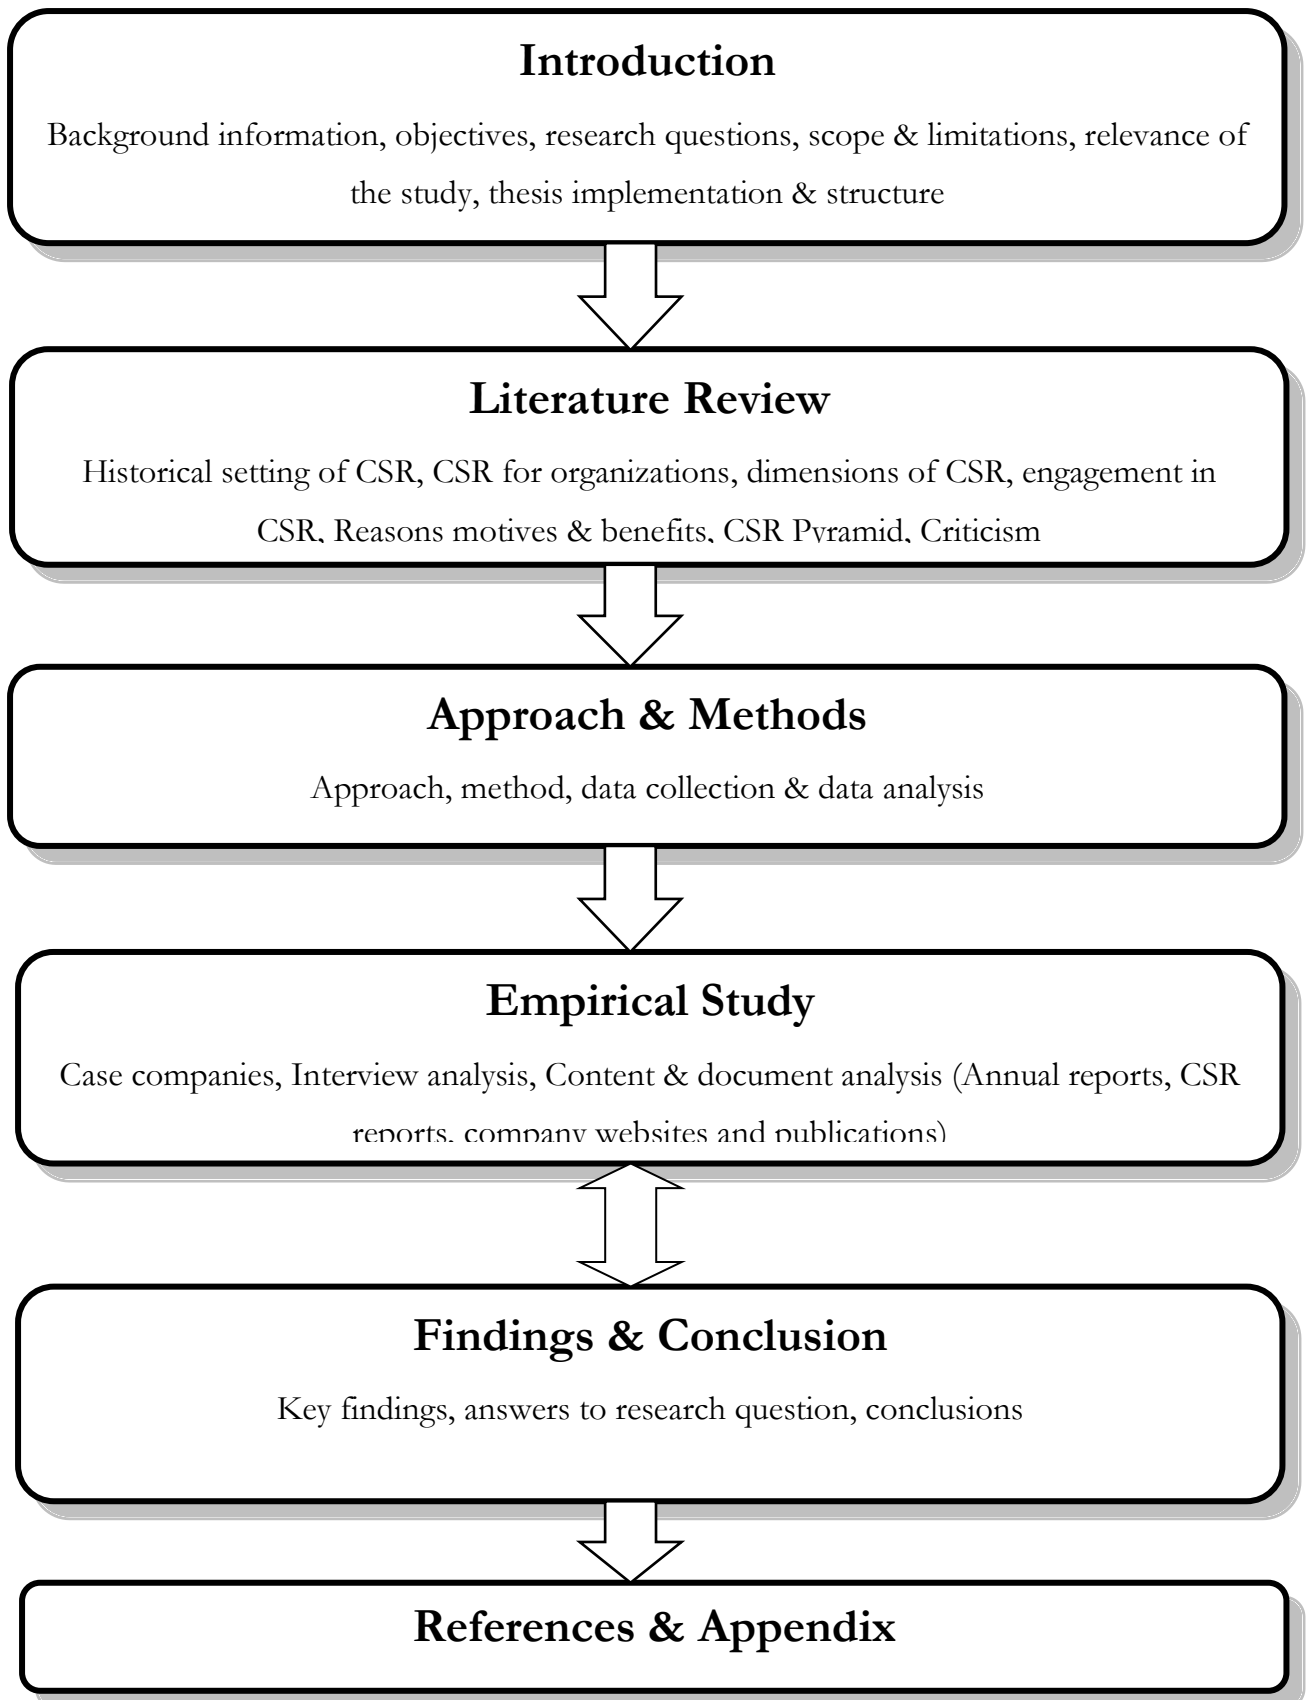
Introduction

Background information, objectives, research questions, scope & limitations, relevance of the study, thesis implementation & structure

Literature Review

Historical setting of CSR, CSR for organizations, dimensions of CSR, engagement in CSR, Reasons motives & benefits, CSR Pyramid, Criticism

Approach & Methods

Approach, method, data collection & data analysis

Empirical Study

Case companies, Interview analysis, Content & document analysis (Annual reports, CSR reports, company websites and publications)

Findings & Conclusion

Key findings, answers to research question, conclusions

References & Appendix